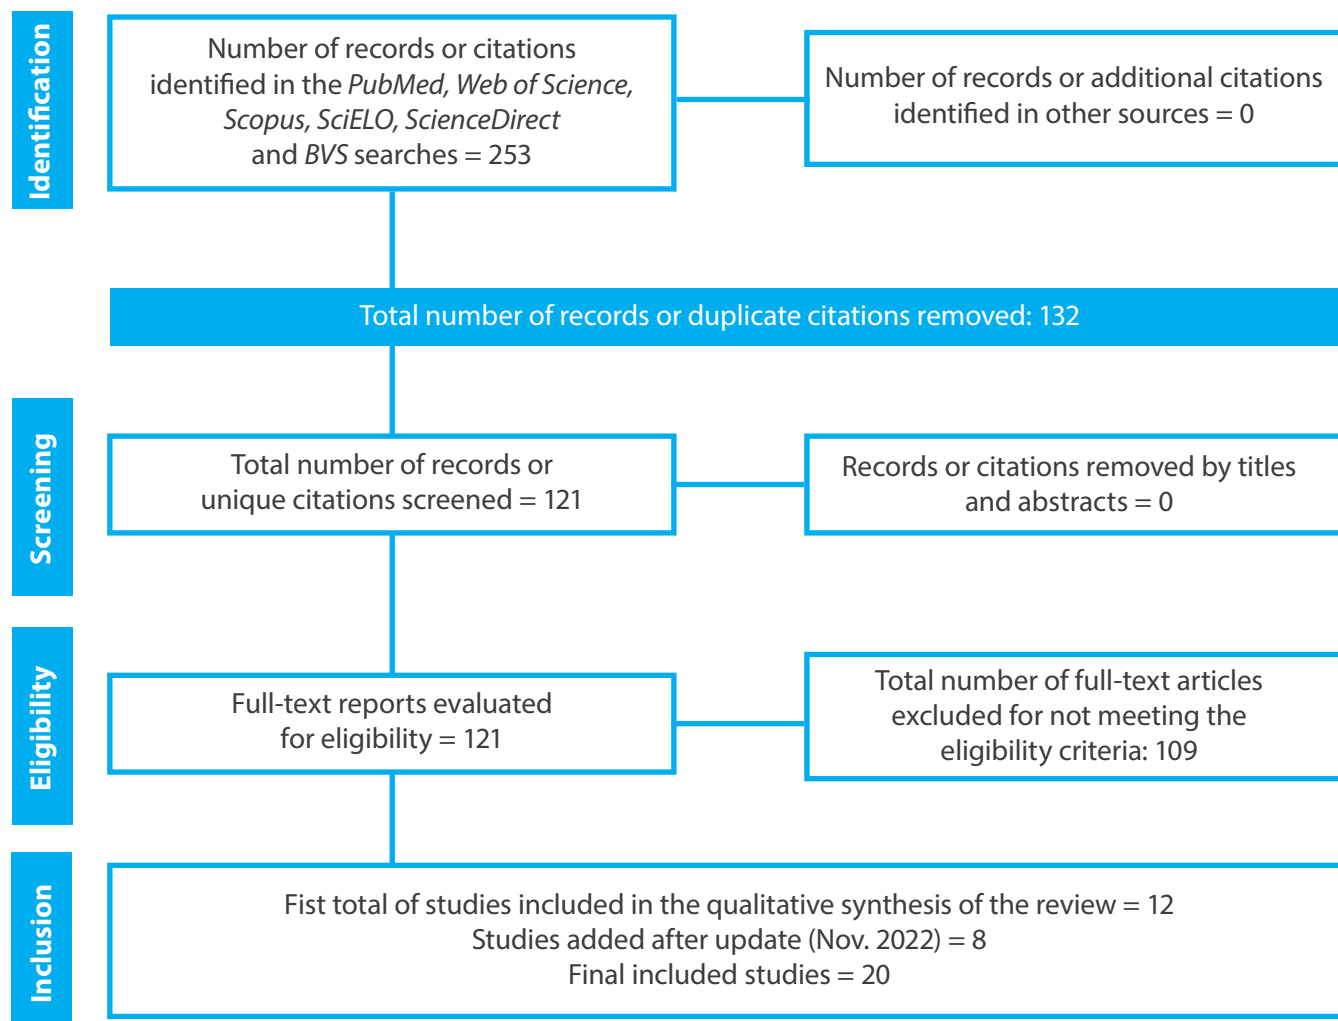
Identification

Number of records or citations identified in the *PubMed, Web of Science, Scopus, SciELO, ScienceDirect* and *BVS* searches = 253

Number of records or additional citations identified in other sources = 0

Total number of records or duplicate citations removed: 132

Screening

Total number of records or unique citations screened = 121

Records or citations removed by titles and abstracts = 0

Eligibility

Full-text reports evaluated for eligibility = 121

Total number of full-text articles excluded for not meeting the eligibility criteria: 109

Inclusion

Fist total of studies included in the qualitative synthesis of the review = 12
Studies added after update (Nov. 2022) = 8
Final included studies = 20